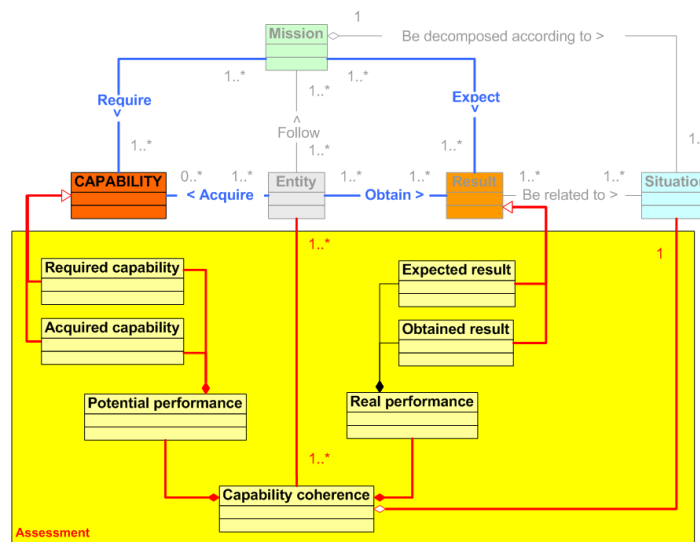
Mission
1
Be decomposed according to >
1..*
1..*
1..*
Require
Expect
Follow
1..*
1..*
1..*
1..*
CAPABILITY
0..*
1..*
< Acquire
Entity
1..*
Obtain >
1..*
Result
1..*
Be related to >
1..*
Situation
1..*
1
Required capability
Acquired capability
Expected result
Obtained result
Potential performance
Real performance
1..*
Capability coherence
Assessment